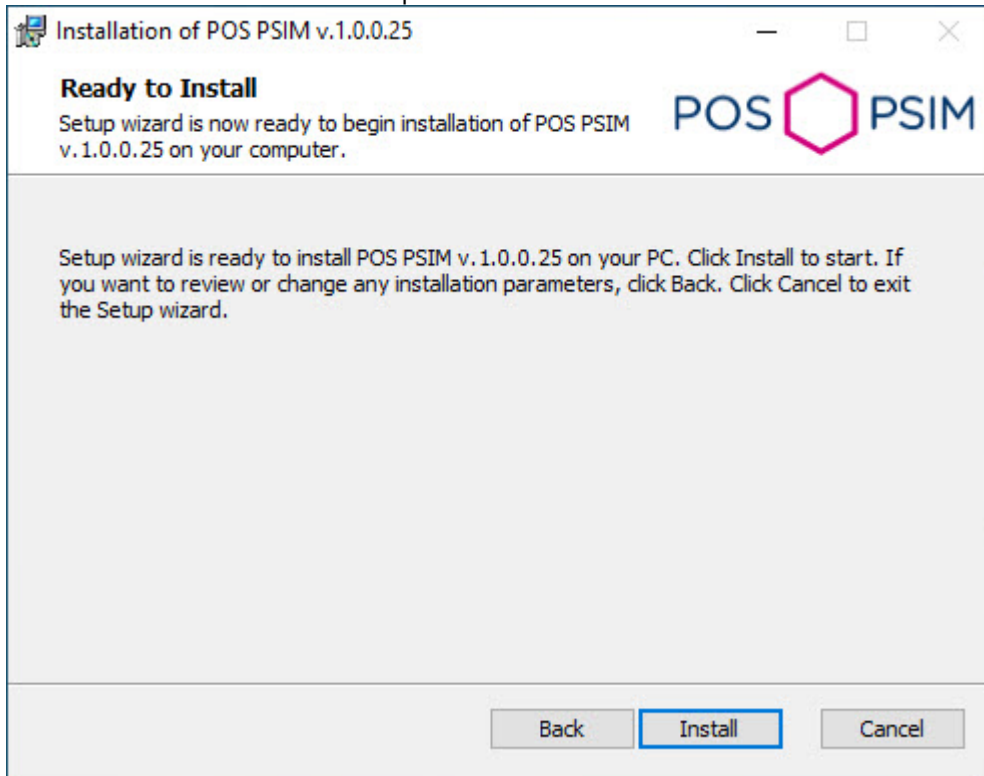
Installation of POS PSIM v.1.0.0.25

Ready to Install

Setup wizard is now ready to begin installation of POS PSIM v.1.0.0.25 on your computer.

POS PSIM

Setup wizard is ready to install POS PSIM v.1.0.0.25 on your PC. Click Install to start. If you want to review or change any installation parameters, click Back. Click Cancel to exit the Setup wizard.

Back

Install

Cancel